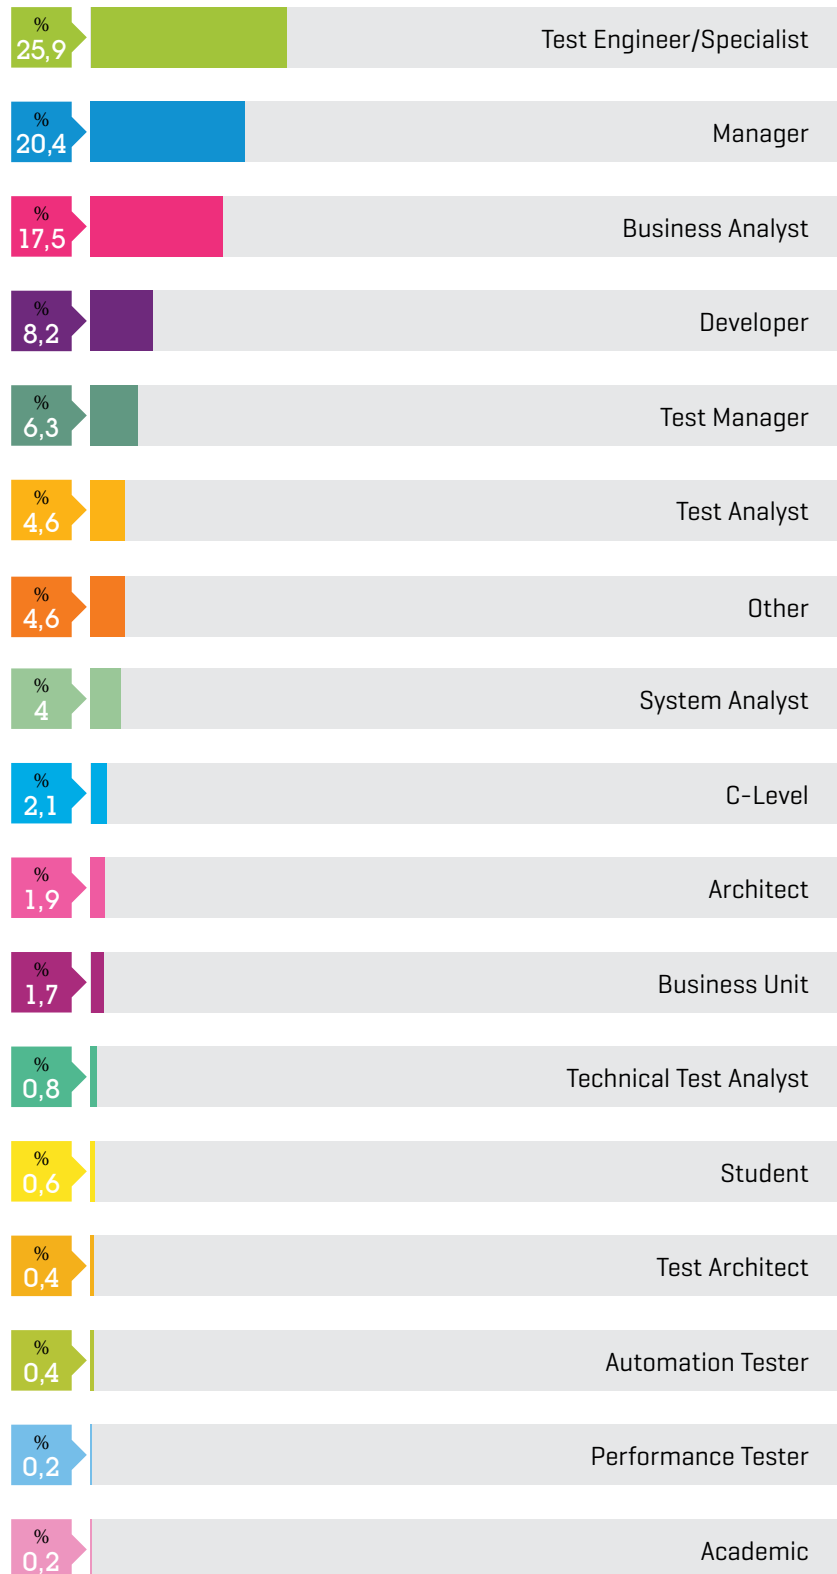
% 25,9 Test Engineer/Specialist

% 20,4 Manager

% 17,5 Business Analyst

% 8,2 Developer

% 6,3 Test Manager

% 4,6 Test Analyst

% 4,6 Other

% 4 System Analyst

% 2,1 C-Level

% 1,9 Architect

% 1,7 Business Unit

% 0,8 Technical Test Analyst

% 0,6 Student

% 0,4 Test Architect

% 0,4 Automation Tester

% 0,2 Performance Tester

% 0,2 Academic